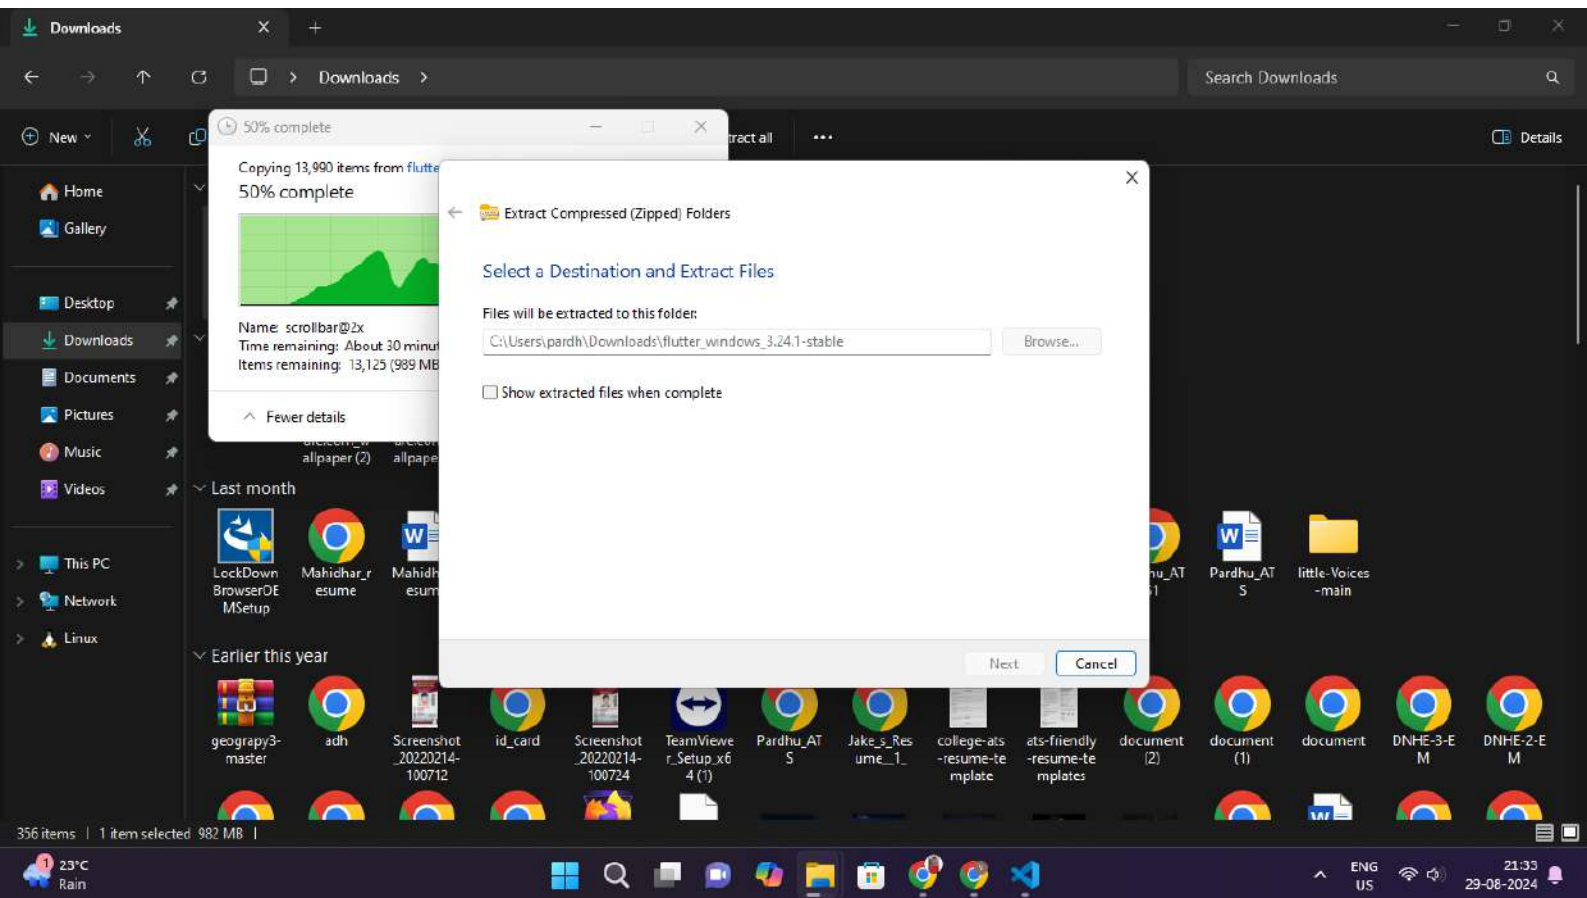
Downloads

Downloads

Search Downloads

New

xtract all

Details

Home
Gallery
Desktop
Downloads
Documents
Pictures
Music
Videos
This PC
Network
Linux

50% complete

Copying 13,990 items from flutte
50% complete

Name: scrollbar@2x
Time remaining: About 30 minu
Items remaining: 13,125 (989 MB

Fewer details

Extract Compressed (Zipped) Folders

Select a Destination and Extract Files

Files will be extracted to this folder:

C:\Users\pardh\Downloads\flutter_windows_3.24.1-stable

Browse...

Show extracted files when complete

Next

Cancel

allpaper (2)
allpape

Last month

LockDown BrowserOEMSetup
Mahidhar_resume
Mahidh esum
hu_AT 1
Pardhu_ATS
little-Voices-main

Earlier this year

geography3-master
adh
Screenshot_20220214-100712
id_card
Screenshot_20220214-100724
TeamViewer_Setup_x64 (1)
Pardhu_ATS
Jake_s_Resume_1_
college-ats-resume-template
ats-friendly-resume-templates
document (2)
document (1)
document
DNHE-3-EM
DNHE-2-EM

356 items | 1 item selected 982 MB |

23°C
Rain

ENG
US

21:33
29-08-2024